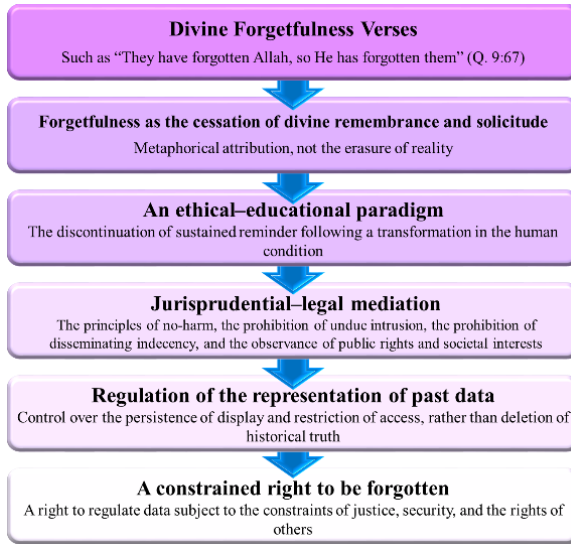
Divine Forgetfulness Verses

Such as “They have forgotten Allah, so He has forgotten them” (Q. 9:67)

Forgetfulness as the cessation of divine remembrance and solicitude

Metaphorical attribution, not the erasure of reality

An ethical–educational paradigm

The discontinuation of sustained reminder following a transformation in the human condition

Jurisprudential–legal mediation

The principles of no-harm, the prohibition of undue intrusion, the prohibition of disseminating indecency, and the observance of public rights and societal interests

Regulation of the representation of past data

Control over the persistence of display and restriction of access, rather than deletion of historical truth

A constrained right to be forgotten

A right to regulate data subject to the constraints of justice, security, and the rights of others